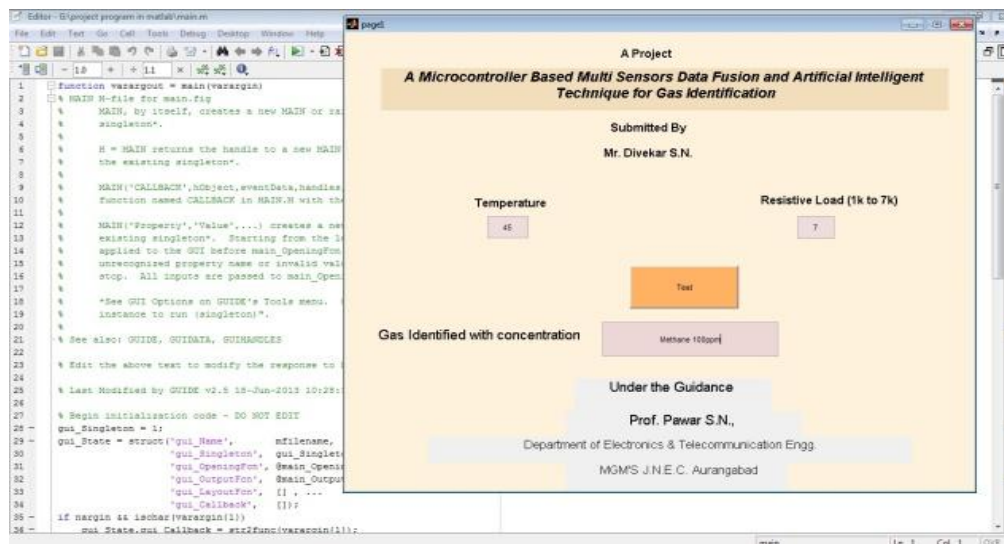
Editor - G:\project program in matlab\main.m

File Edit Text Go Cell Tools Debug Desktop Window Help

- 1.0 + ÷ 1.1 ×

1 function varargout = main(varargin)
2 % MAIN M-file for main.fig
3 % MAIN, by itself, creates a new MAIN or ra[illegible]
4 % singleton*.
5 %
6 % H = MAIN returns the handle to a new MAIN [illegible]
7 % the existing singleton*.
8 %
9 % MAIN('CALLBACK',hObject,eventData,handles,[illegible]
10 % function named CALLBACK in MAIN.M with th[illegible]
11 %
12 % MAIN('Property','Value',...) creates a ne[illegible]
13 % existing singleton*. Starting from the le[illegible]
14 % applied to the GUI before main_OpeningFcn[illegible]
15 % unrecognized property name or invalid val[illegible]
16 % stop. All inputs are passed to main_Open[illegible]
17 %
18 % *See GUI Options on GUIDE's Tools menu. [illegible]
19 % instance to run (singleton)".
20 %
21 % See also: GUIDE, GUIDATA, GUIHANDLES
22
23 % Edit the above text to modify the response to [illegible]
24
25 % Last Modified by GUIDE v2.5 18-Jun-2013 10:28:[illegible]
26
27 % Begin initialization code - DO NOT EDIT
28 - gui_Singleton = 1;
29 - gui_State = struct('gui_Name', mfilename,
30 'gui_Singleton', gui_Singlet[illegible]
31 'gui_OpeningFcn', @main_Openi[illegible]
32 'gui_OutputFcn', @main_Output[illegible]
33 'gui_LayoutFcn', [] , ...
34 'gui_Callback', []);
35 - if nargin && ischar(varargin{1})
36 - gui_State.gui_Callback = str2func(varargin{1});

main Ln 1 Col 1

page1

A Project

A Microcontroller Based Multi Sensors Data Fusion and Artificial Intelligent Technique for Gas Identification

Submitted By

Mr. Divekar S.N.

Temperature

45

Resistive Load (1k to 7k)

7

Test

Gas Identified with concentration

Methane 100ppm

Under the Guidance

Prof. Pawar S.N.,

Department of Electronics & Telecommunication Engg.

MGM'S J.N.E.C. Aurangabad